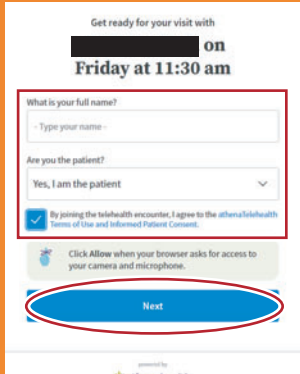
Get ready for your visit with

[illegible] on

Friday at 11:30 am

What is your full name?

- Type your name -

Are you the patient?

Yes, I am the patient

By joining the telehealth encounter, I agree to the athenaTelehealth Terms of Use and Informed Patient Consent.

Click Allow when your browser asks for access to your camera and microphone.

Next

powered by